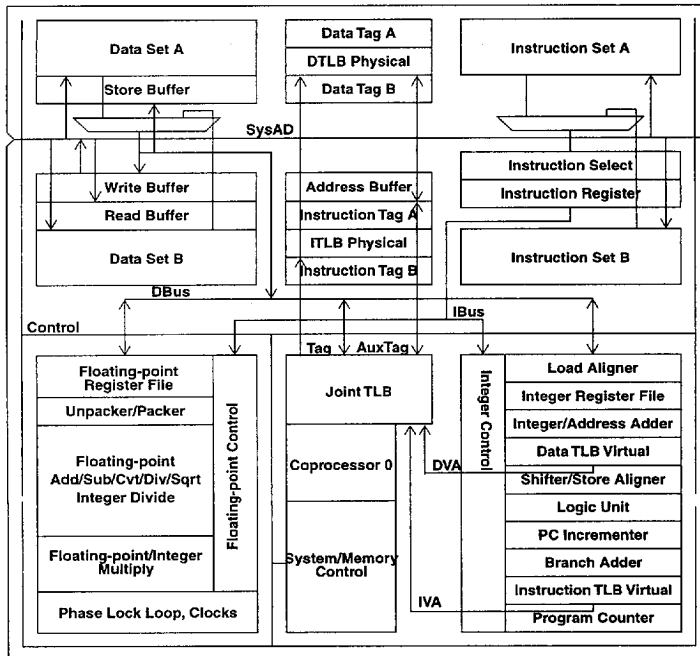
Data Set A

Store Buffer

Data Tag A

DTLB Physical

Data Tag B

Instruction Set A

SysAD

Write Buffer

Read Buffer

Data Set B

Address Buffer

Instruction Tag A

ITLB Physical

Instruction Tag B

Instruction Select

Instruction Register

Instruction Set B

DBus

IBus

Control

Floating-point Register File

Unpacker/Packer

Floating-point Add/Sub/Cvt/Div/Sqrt Integer Divide

Floating-point/Integer Multiply

Floating-point Control

Phase Lock Loop, Clocks

Tag

AuxTag

Joint TLB

Coprocessor 0

System/Memory Control

DVA

IVA

Integer Control

Load Aligner

Integer Register File

Integer/Address Adder

Data TLB Virtual

Shifter/Store Aligner

Logic Unit

PC Incrementer

Branch Adder

Instruction TLB Virtual

Program Counter